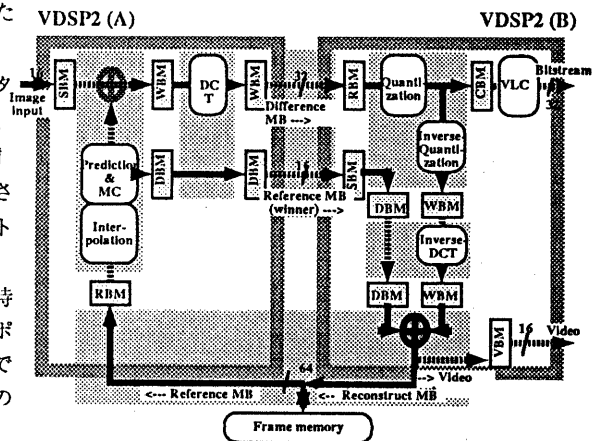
た

タ

さ

ト

持

ボ

で

の

VDSP2 (A)

VDSP2 (B)

Image input

16

SBM

WBM

DCT

WBM

32

Difference MB --->

RBM

Quantization

CBM

VLC

Bitstream

Prediction & MC

DBM

DBM

16

Reference MB (winner) --->

SBM

Inverse Quantization

Interpolation

DBM

WBM

Inverse DCT

RBM

DBM

WBM

VBM

16

Video

--> Video

<--- Reference MB

64

<--- Reconstruct MB

Frame memory